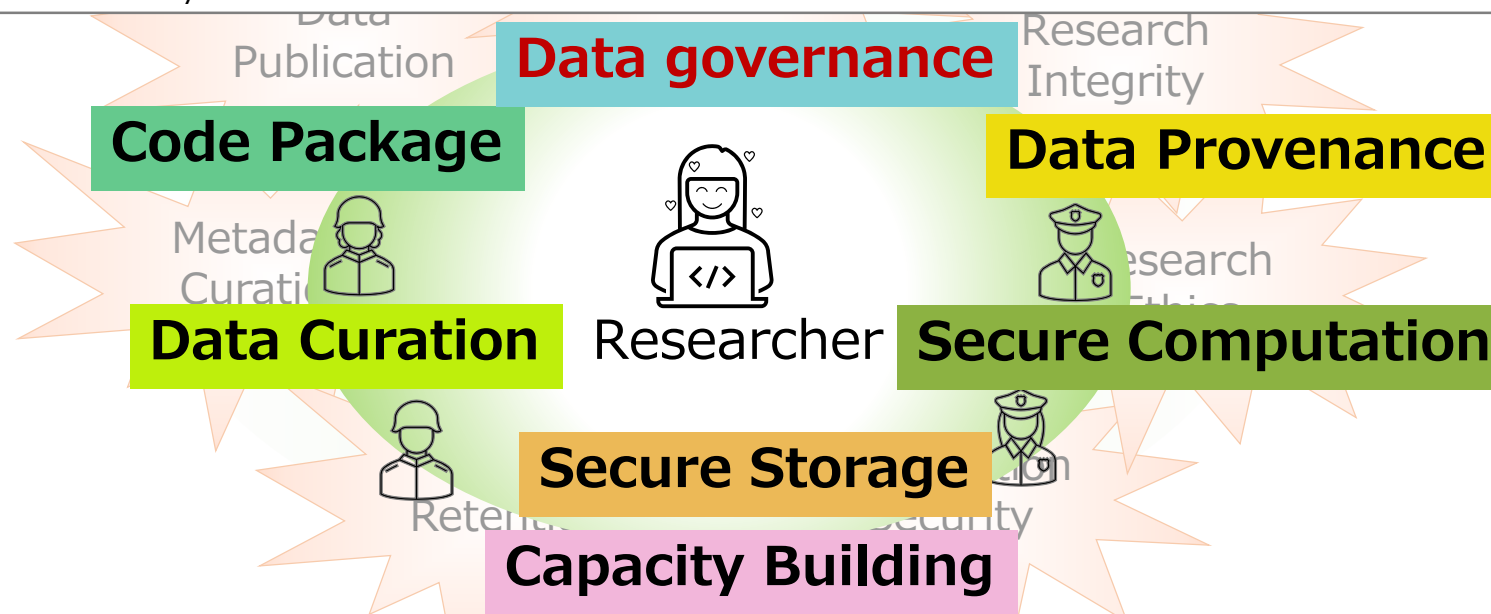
Data Publication

Data governance

Research Integrity

Code Package

Data Provenance

Metada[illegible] Curati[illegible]

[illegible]esearch Ethics

Data Curation

Researcher

Secure Computation

Secure Storage

Retenti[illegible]

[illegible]ion

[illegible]ecurity

Capacity Building